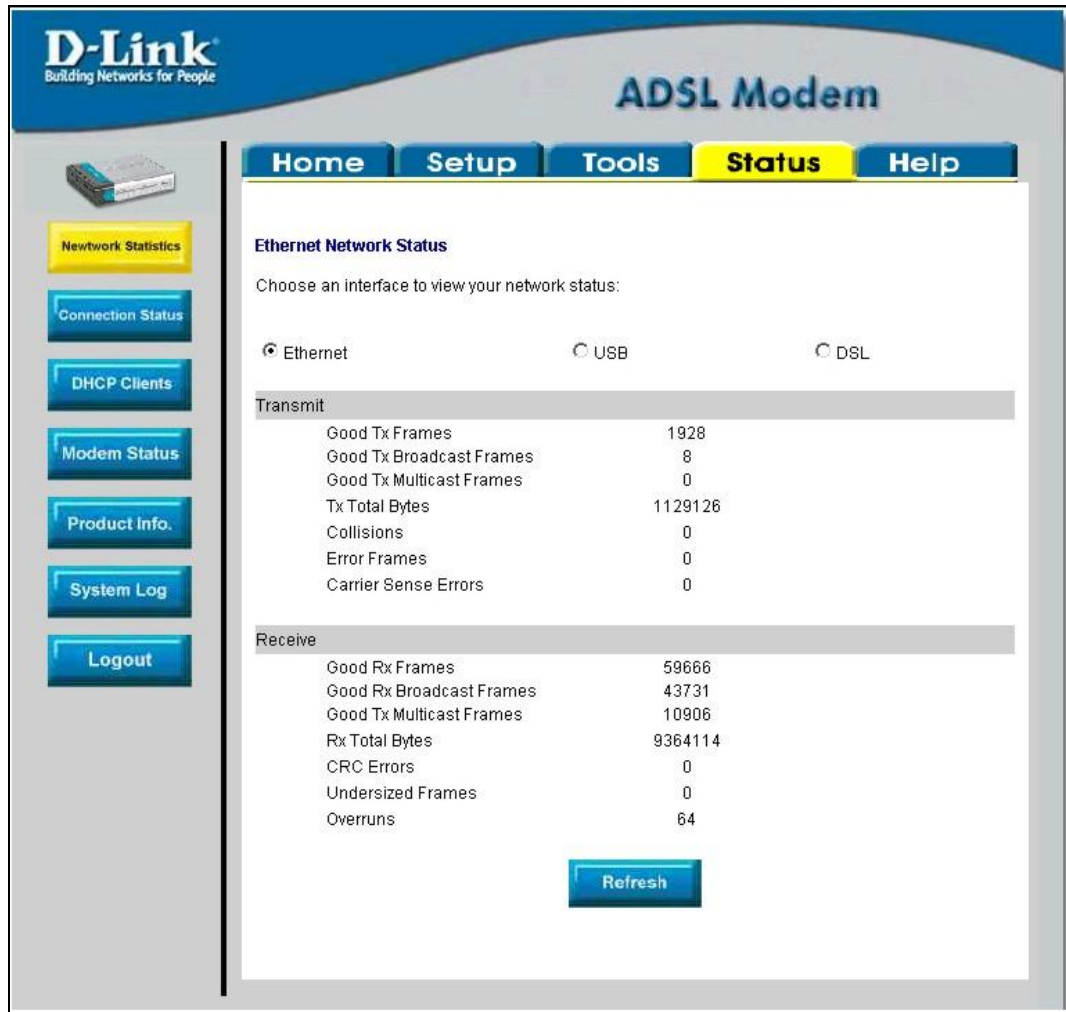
D-Link
Building Networks for People

ADSL Modem

Home Setup Tools Status Help

Newtwork Statistics
Connection Status
DHCP Clients
Modem Status
Product Info.
System Log
Logout

Ethernet Network Status

Choose an interface to view your network status:

Ethernet USB DSL

Transmit

| | |
|---|---|
| Good Tx Frames | 1928 |
| Good Tx Broadcast Frames | 8 |
| Good Tx Multicast Frames | 0 |
| Tx Total Bytes | 1129126 |
| Collisions | 0 |
| Error Frames | 0 |
| Carrier Sense Errors | 0 |

Receive

| | |
|---|---|
| Good Rx Frames | 59666 |
| Good Rx Broadcast Frames | 43731 |
| Good Tx Multicast Frames | 10906 |
| Rx Total Bytes | 9364114 |
| CRC Errors | 0 |
| Undersized Frames | 0 |
| Overruns | 64 |

Refresh